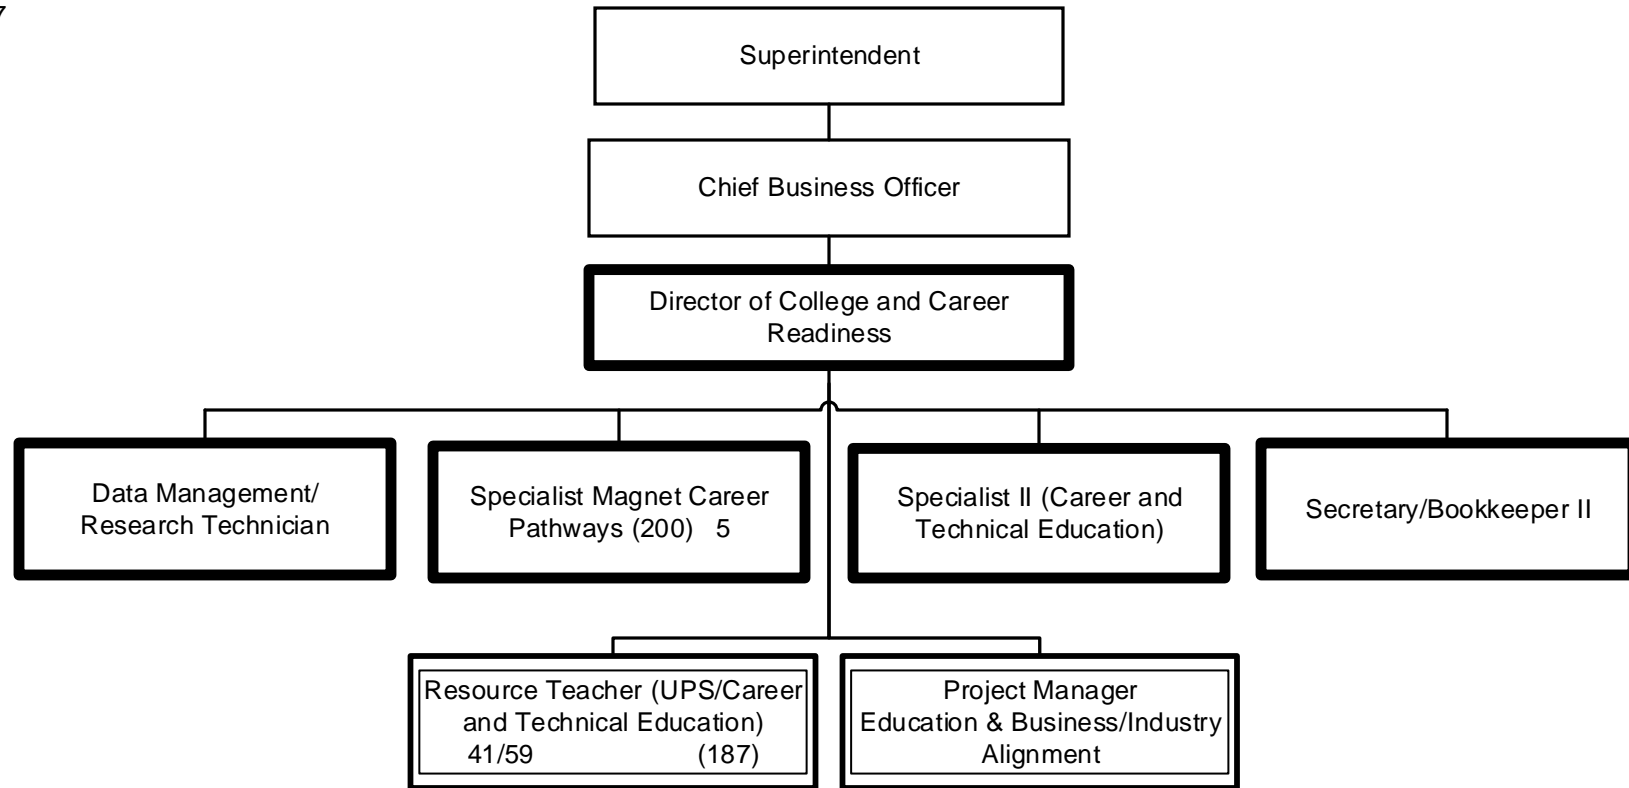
7

Superintendent

Chief Business Officer

Director of College and Career Readiness

Data Management/ Research Technician

Specialist Magnet Career Pathways (200) 5

Specialist II (Career and Technical Education)

Secretary/Bookkeeper II

Resource Teacher (UPS/Career and Technical Education)
41/59 (187)

Project Manager
Education & Business/Industry Alignment